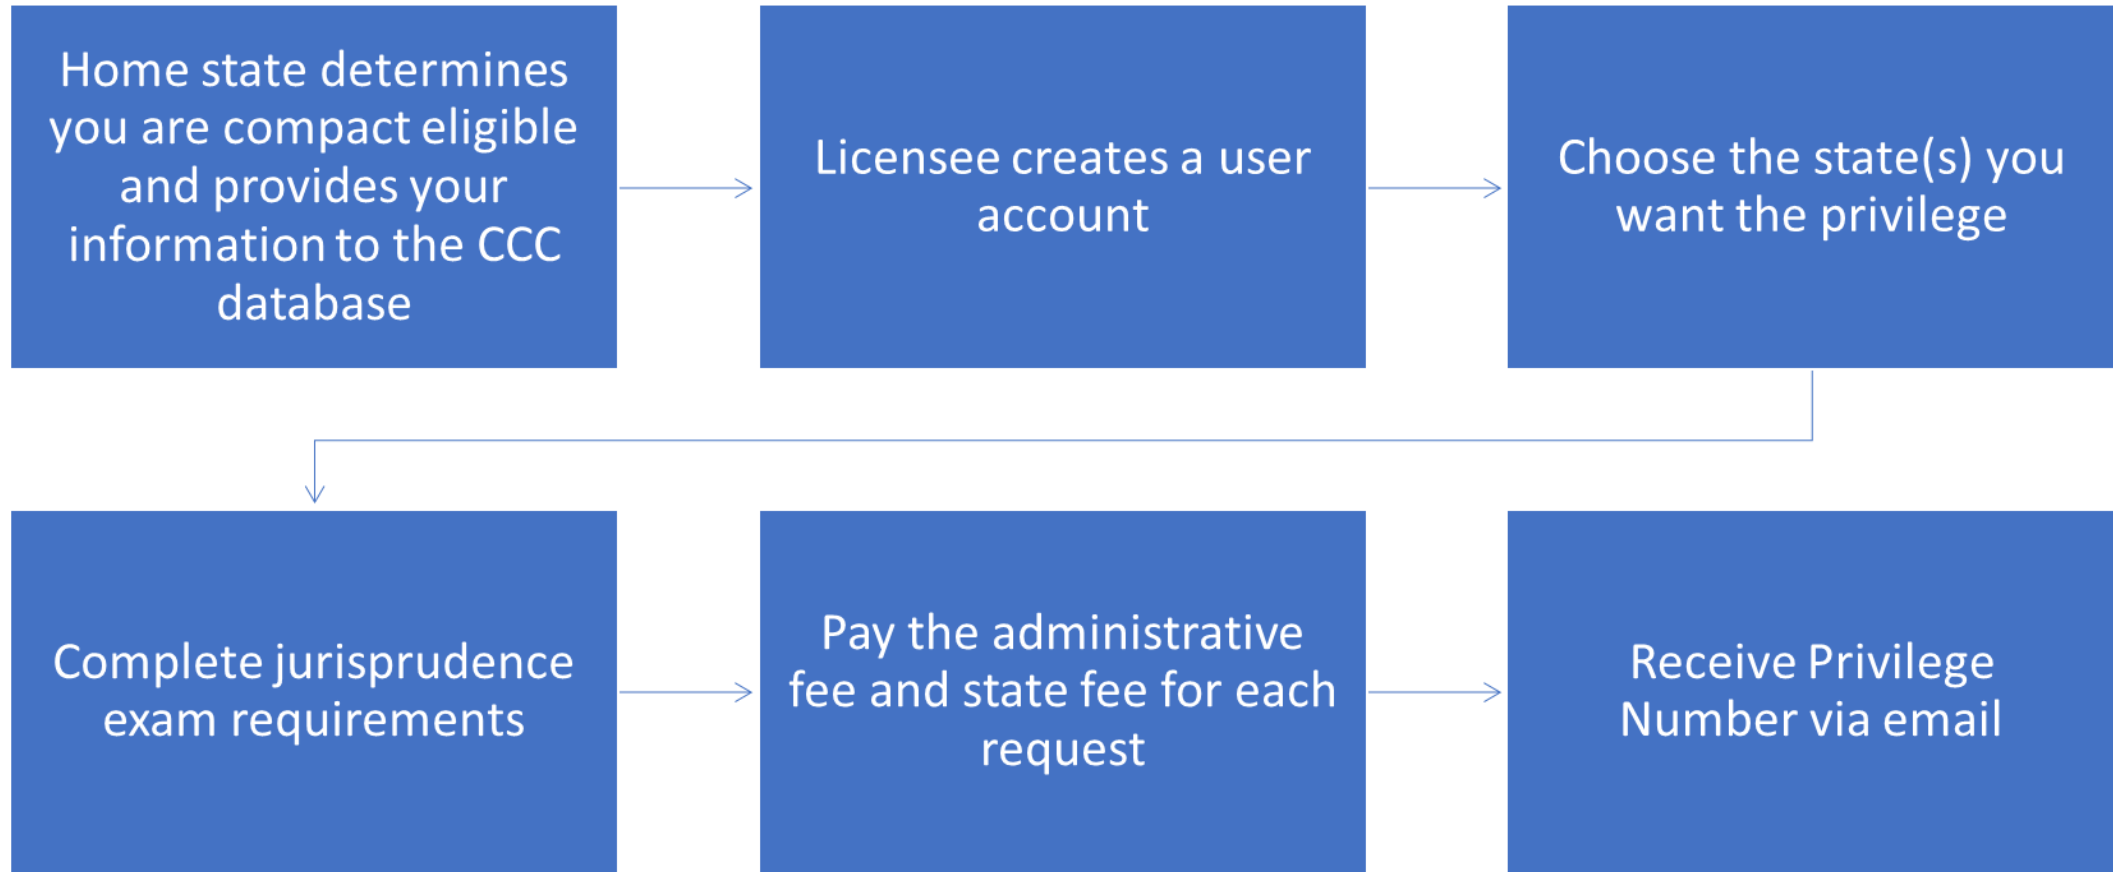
Home state determines you are compact eligible and provides your information to the CCC database

Licensee creates a user account

Choose the state(s) you want the privilege

Complete jurisprudence exam requirements

Pay the administrative fee and state fee for each request

Receive Privilege Number via email